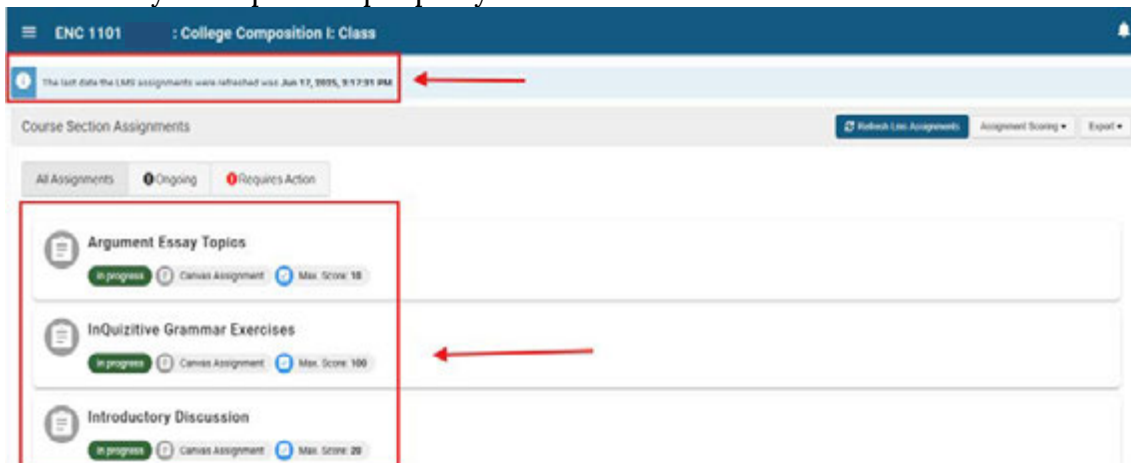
ENC 1101 : College Composition I: Class

The last date the LMS assignments were refreshed was Jun 17, 2025, 3:17:51 PM

Course Section Assignments

Refresh Lms Assignments

Assignment Scoring ▾

Export ▾

All Assignments

0 Ongoing

0 Requires Action

Argument Essay Topics

In progress

Canvas Assignment

Max. Score: 10

InQuizitive Grammar Exercises

In progress

Canvas Assignment

Max. Score: 100

Introductory Discussion

In progress

Canvas Assignment

Max. Score: 20